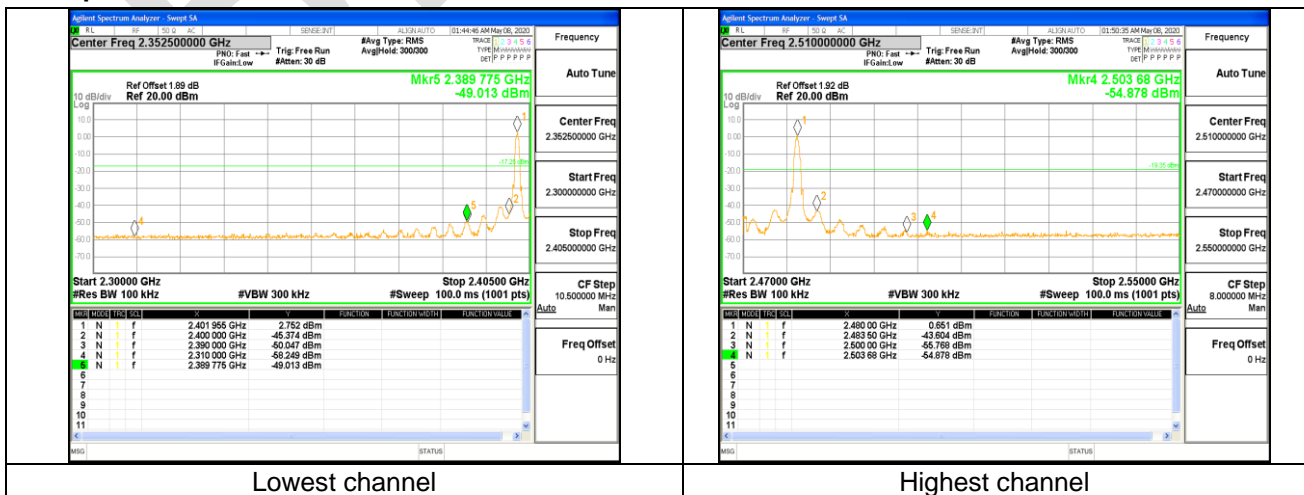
Agilent Spectrum Analyzer - Swept SA
RL RF 50 Ω AC SENSE:INT ALIGN AUTO 01:44:46 AM May 08, 2020
Center Freq 2.352500000 GHz
PNO: Fast IFGain:Low
Trig: Free Run
#Atten: 30 dB
#Avg Type: RMS
Avg|Hold: 300/300
TRACE 1 2 3 4 5 6
TYPE
DET P P P P P P
Frequency

Ref Offset 1.89 dB
10 dB/div Ref 20.00 dBm
Log
Mkr5 2.389 775 GHz
-49.013 dBm

10.0
0.00
-10.0
-20.0
-30.0
-40.0
-50.0
-60.0
-70.0
-17.25 dBm
1
2
4
5

Start 2.30000 GHz
#Res BW 100 kHz
#VBW 300 kHz
Stop 2.40500 GHz
#Sweep 100.0 ms (1001 pts)

Auto Tune
Center Freq
2.352500000 GHz
Start Freq
2.300000000 GHz
Stop Freq
2.405000000 GHz
CF Step
10.500000 MHz
Auto Man
Freq Offset
0 Hz

| MKR | MODE | TRC | SCL | X | Y | FUNCTION | FUNCTION WIDTH | FUNCTION VALUE |
|---|---|---|---|---|---|---|---|---|
| 1 | N | 1 | f | 2.401 955 GHz | 2.752 dBm | | | |
| 2 | N | 1 | f | 2.400 000 GHz | -45.374 dBm | | | |
| 3 | N | 1 | f | 2.390 000 GHz | -50.047 dBm | | | |
| 4 | N | 1 | f | 2.310 000 GHz | -58.249 dBm | | | |
| 5 | N | 1 | f | 2.389 775 GHz | -49.013 dBm | | | |
| 6 | | | | | | | | |
| 7 | | | | | | | | |
| 8 | | | | | | | | |
| 9 | | | | | | | | |
| 10 | | | | | | | | |
| 11 | | | | | | | | |

MSG STATUS

Agilent Spectrum Analyzer - Swept SA
RL RF 50 Ω AC SENSE:INT ALIGN AUTO 01:50:35 AM May 08, 2020
Center Freq 2.510000000 GHz
PNO: Fast IFGain:Low
Trig: Free Run
#Atten: 30 dB
#Avg Type: RMS
Avg|Hold: 300/300
TRACE 1 2 3 4 5 6
TYPE
DET P P P P P P
Frequency

Ref Offset 1.92 dB
10 dB/div Ref 20.00 dBm
Log
Mkr4 2.503 68 GHz
-54.878 dBm

10.0
0.00
-10.0
-20.0
-30.0
-40.0
-50.0
-60.0
-70.0
-19.35 dBm
1
2
3
4

Start 2.47000 GHz
#Res BW 100 kHz
#VBW 300 kHz
Stop 2.55000 GHz
#Sweep 100.0 ms (1001 pts)

Auto Tune
Center Freq
2.510000000 GHz
Start Freq
2.470000000 GHz
Stop Freq
2.550000000 GHz
CF Step
8.000000 MHz
Auto Man
Freq Offset
0 Hz

| MKR | MODE | TRC | SCL | X | Y | FUNCTION | FUNCTION WIDTH | FUNCTION VALUE |
|---|---|---|---|---|---|---|---|---|
| 1 | N | 1 | f | 2.480 00 GHz | 0.651 dBm | | | |
| 2 | N | 1 | f | 2.483 50 GHz | -43.604 dBm | | | |
| 3 | N | 1 | f | 2.500 00 GHz | -55.768 dBm | | | |
| 4 | N | 1 | f | 2.503 68 GHz | -54.878 dBm | | | |
| 5 | | | | | | | | |
| 6 | | | | | | | | |
| 7 | | | | | | | | |
| 8 | | | | | | | | |
| 9 | | | | | | | | |
| 10 | | | | | | | | |
| 11 | | | | | | | | |

MSG STATUS

Lowest channel
Highest channel